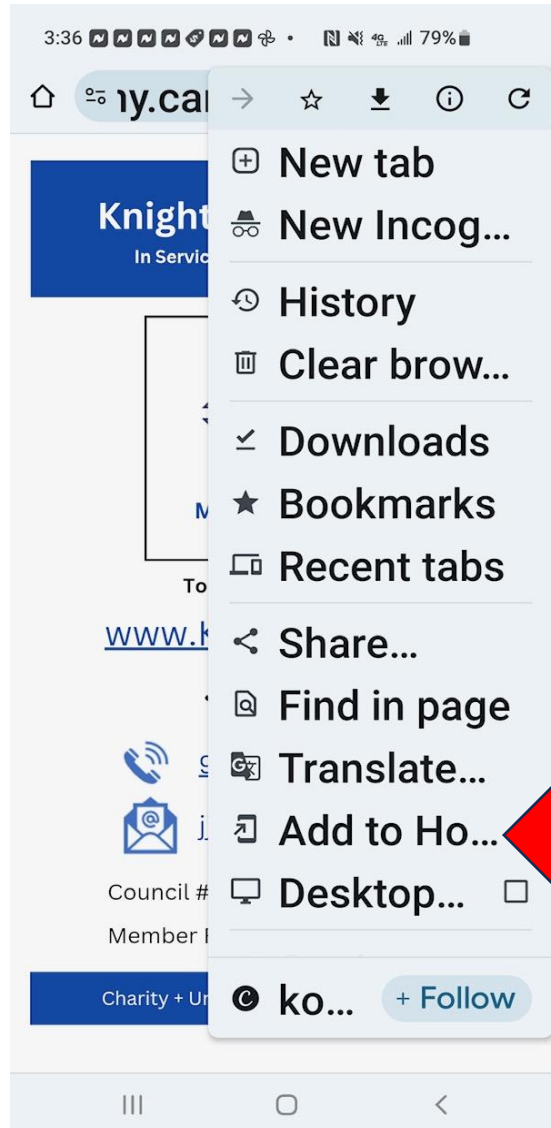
3:36 79%

ıy.ca

Knight
In Servic

M

To

www.k

Council #
Member

Charity + Ur

New tab
New Incog...
History
Clear brow...
Downloads
Bookmarks
Recent tabs
Share...
Find in page
Translate...
Add to Ho...
Desktop...
ko...
+ Follow